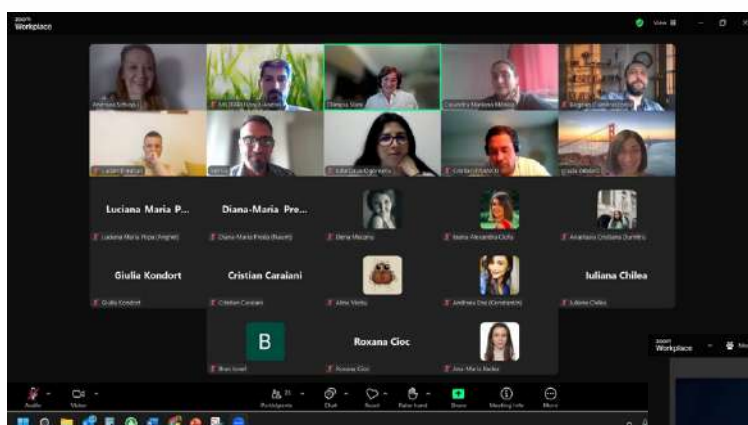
zoom Workplace

View

Luciana Maria P...

Diana-Maria Pre...

Giulia Kondort

Cristian Caraiani

Iuliana Chilea

B

Roxana Cioc

Luciana Maria Popa (Anghel)

Diana Maria Preda (Razvan)

Dana Macanu

Giulia Kondort

Cristian Caraiani

Iuliana Chilea

Roxana Cioc

Audio

Video

Participants

Chat

React

Raise hand

Share

Meeting info

More

zoom Workplace